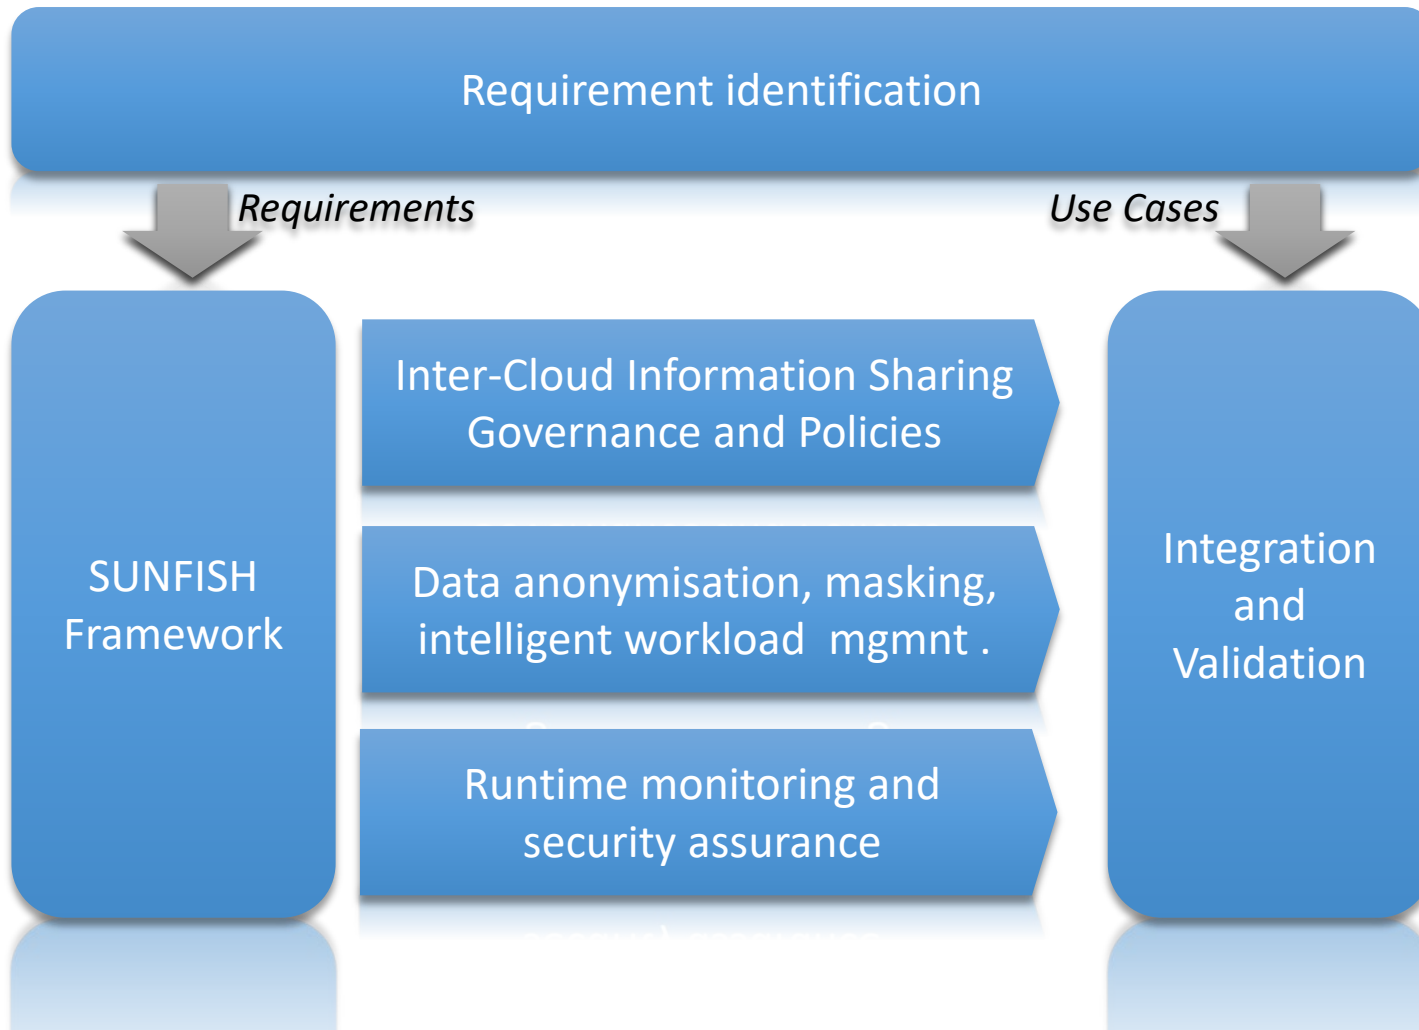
Requirement identification

Requirements

Use Cases

SUNFISH Framework

Inter-Cloud Information Sharing Governance and Policies

Data anonymisation, masking, intelligent workload mgmnt .

Runtime monitoring and security assurance

Integration and Validation